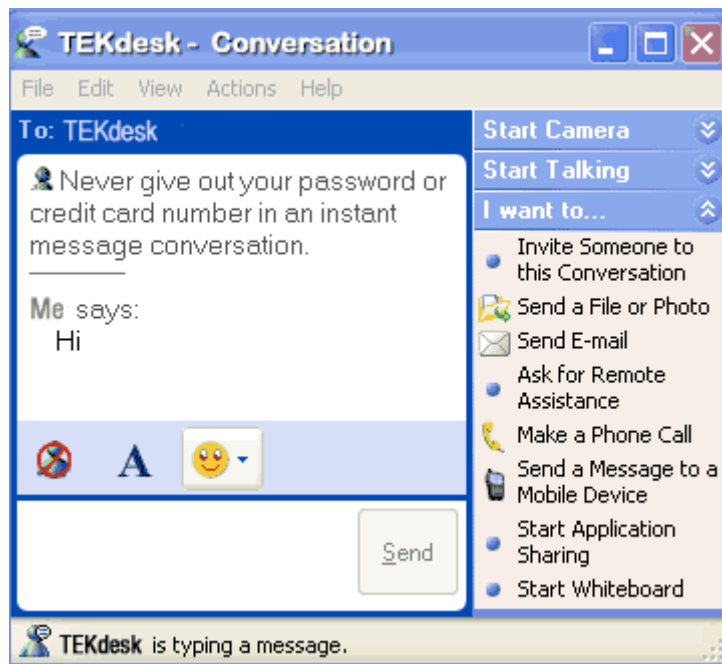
TEKdesk - Conversation

File Edit View Actions Help

To: TEKdesk

Never give out your password or credit card number in an instant message conversation.

Me says:
Hi

A

Send

Start Camera

Start Talking

I want to...

Invite Someone to this Conversation

Send a File or Photo

Send E-mail

Ask for Remote Assistance

Make a Phone Call

Send a Message to a Mobile Device

Start Application Sharing

Start Whiteboard

TEKdesk is typing a message.